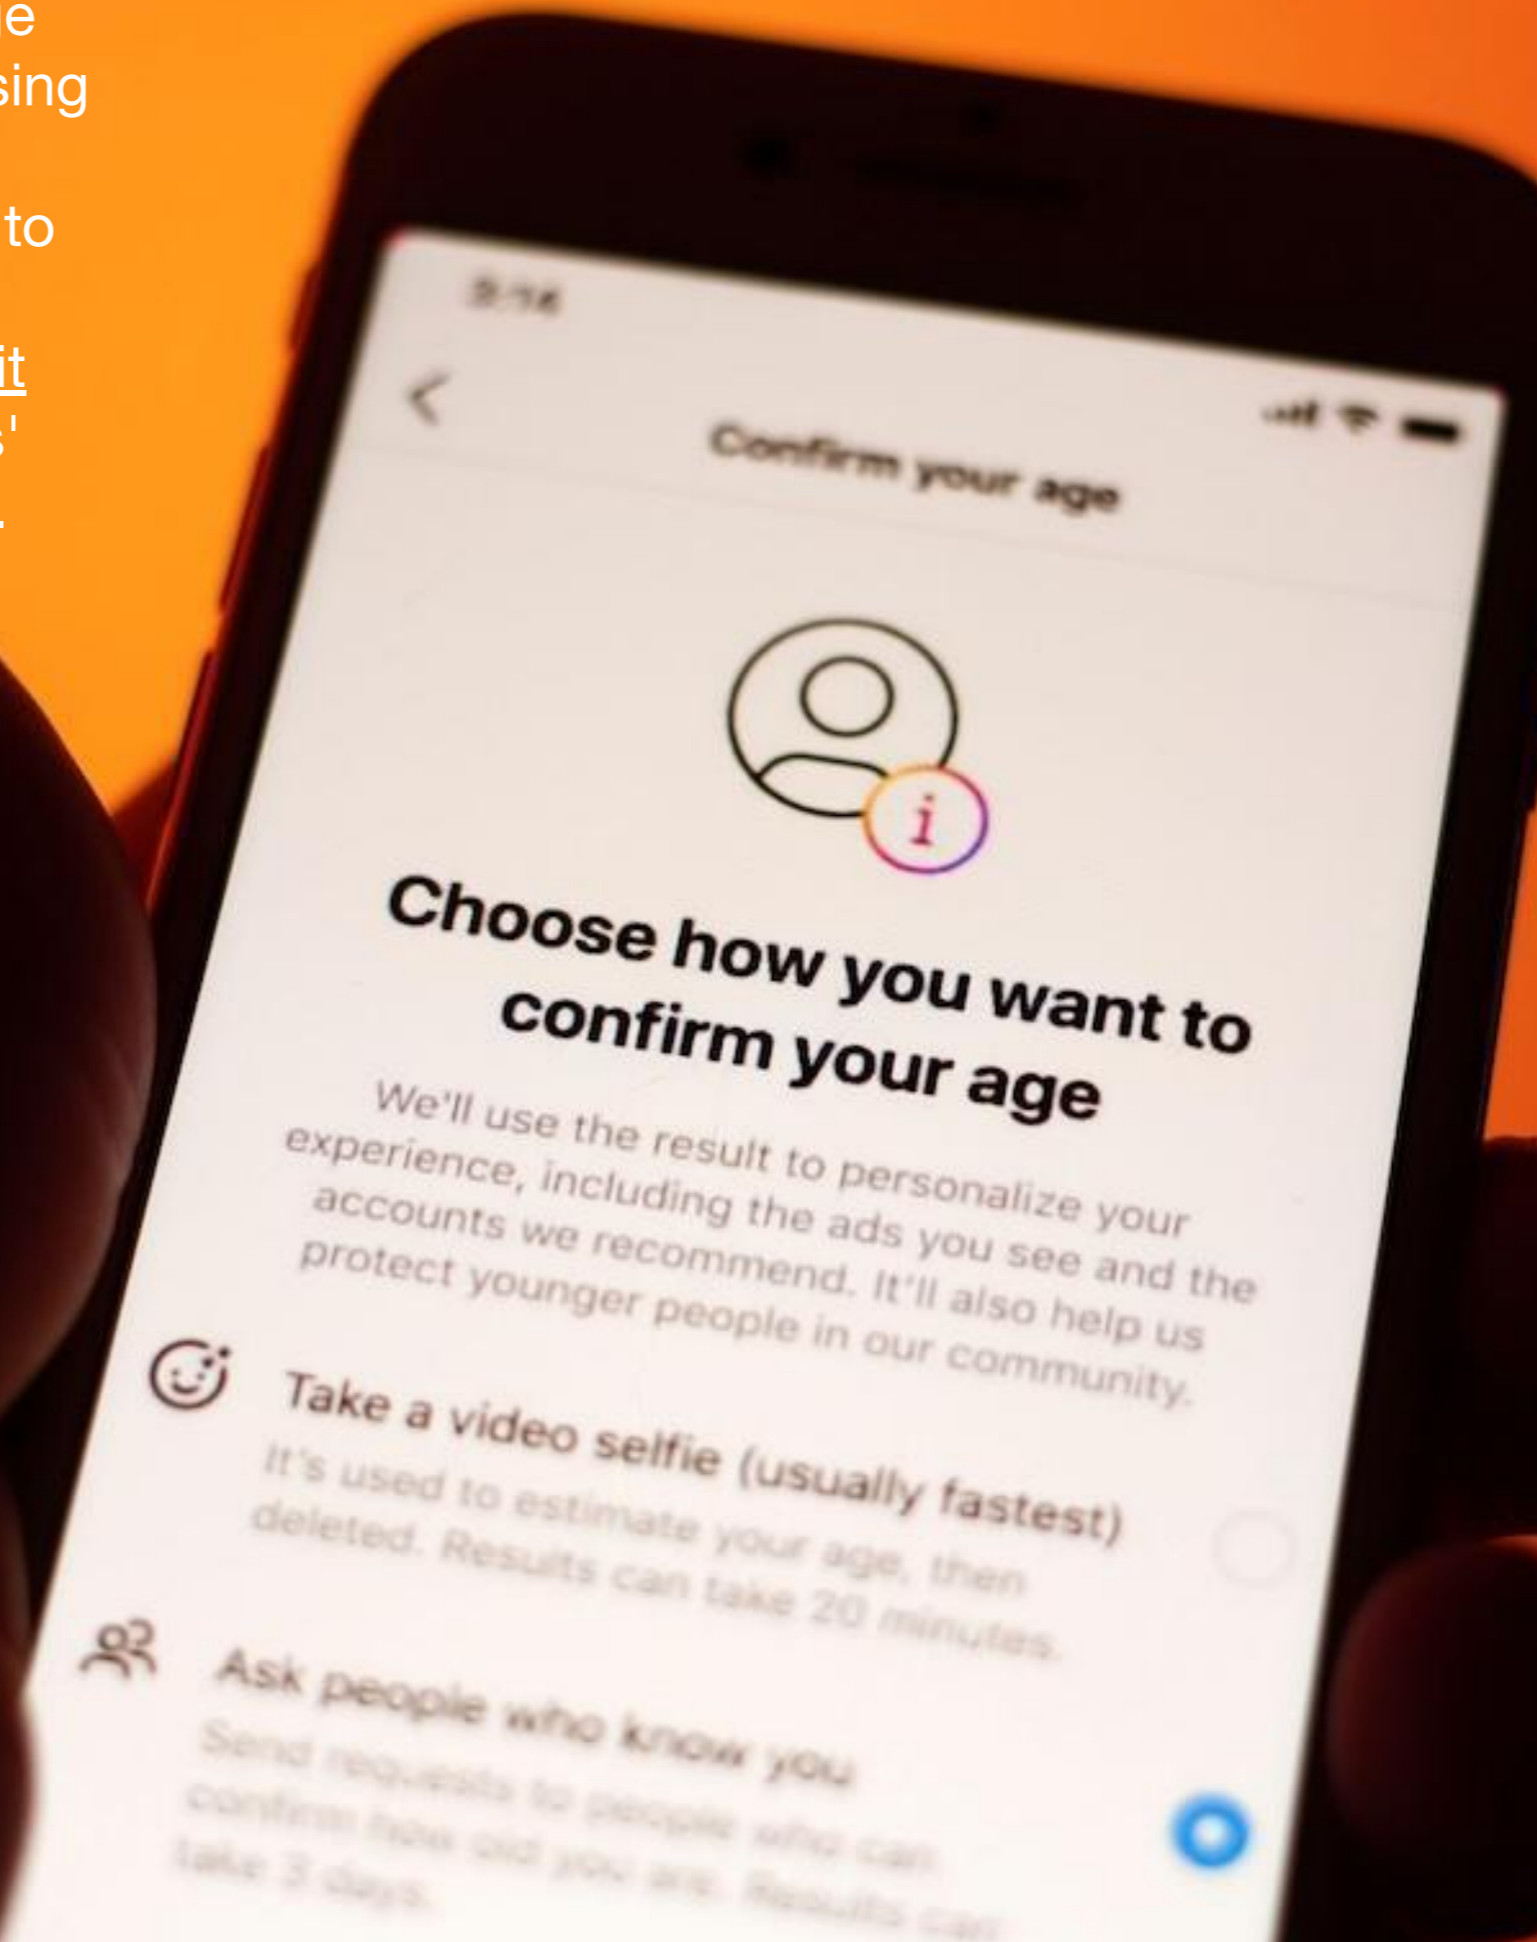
e
sing

to

it
s'

3:16

Confirm your age

Choose how you want to confirm your age

We'll use the result to personalize your experience, including the ads you see and the accounts we recommend. It'll also help us protect younger people in our community.

Take a video selfie (usually fastest)
It's used to estimate your age, then deleted. Results can take 20 minutes.

Ask people who know you
Send requests to people who can confirm how old you are. Results can take 3 days.